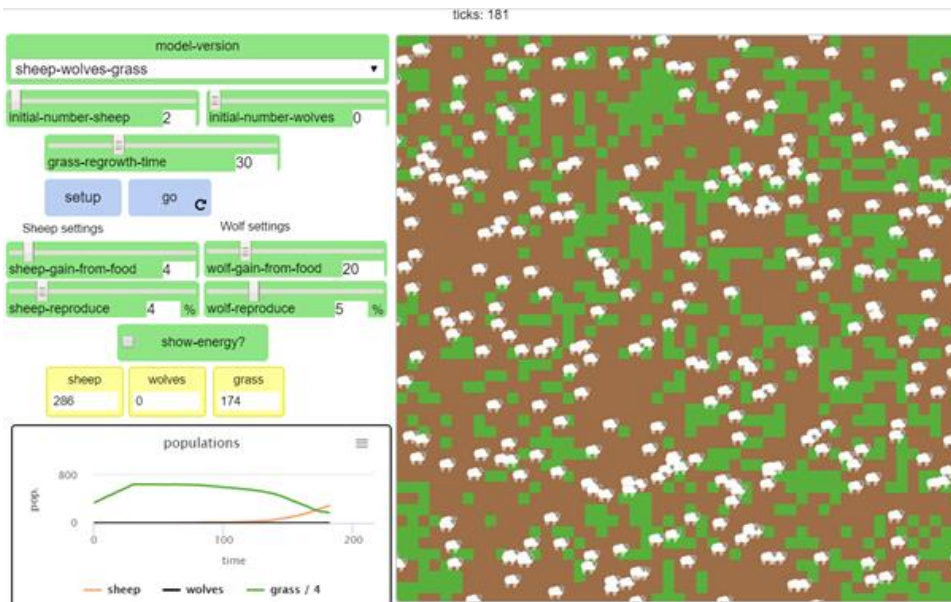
ticks: 181

model-version
sheep-wolves-grass ▼

initial-number-sheep 2
initial-number-wolves 0

grass-regrowth-time 30

setup
go

Sheep settings
Wolf settings

sheep-gain-from-food 4
wolf-gain-from-food 20

sheep-reproduce 4 %
wolf-reproduce 5 %

show-energy?

| sheep | wolves | grass |
|---|---|---|
| 286 | 0 | 174 |

populations

800
pop.
0
0
100
200
time

sheep
wolves
grass / 4